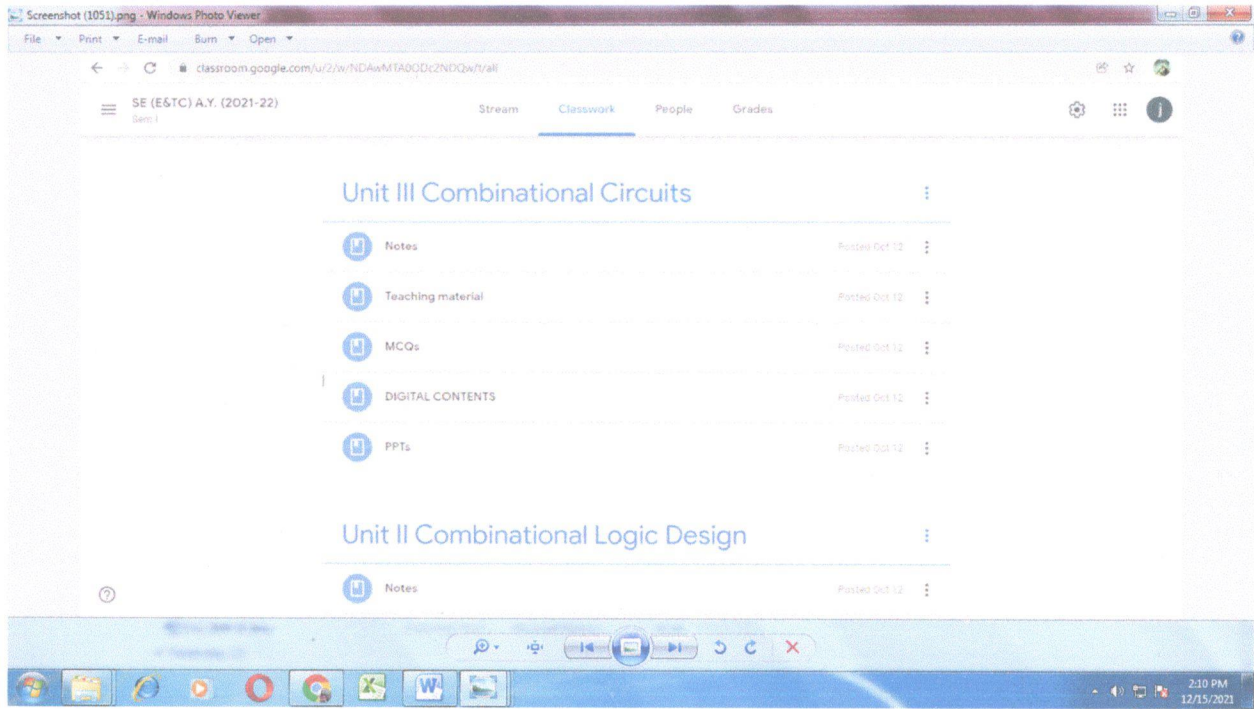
Screenshot (1051).png - Windows Photo Viewer

File Print E-mail Burn Open

classroom.google.com/u/2/w/NDAwMTA0ODc2NDQw/t/all

SE (E&TC) A.Y. (2021-22)
Sem I

Stream Classwork People Grades

Unit III Combinational Circuits

Notes Posted Oct 12

Teaching material Posted Oct 12

MCQs Posted Oct 12

DIGITAL CONTENTS Posted Oct 12

PPTs Posted Oct 12

Unit II Combinational Logic Design

Notes Posted Oct 12

2:10 PM
12/15/2021